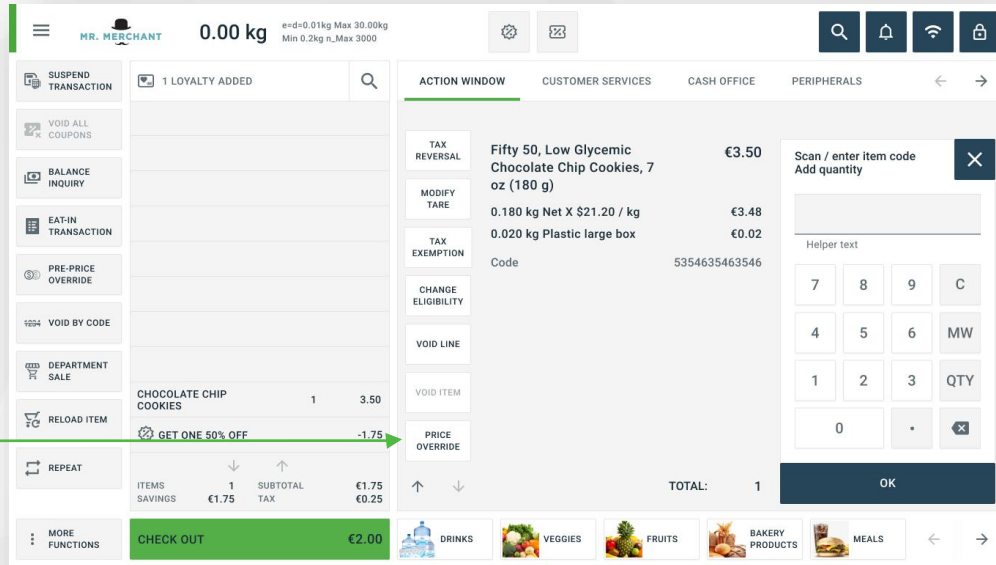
MR. MERCHANT 0.00 kg e=d=0.01kg Max 30.00kg Min 0.2kg n_Max 3000

SUSPEND TRANSACTION
VOID ALL COUPONS
BALANCE INQUIRY
EAT-IN TRANSACTION
PRE-PRICE OVERRIDE
1234 VOID BY CODE
DEPARTMENT SALE
RELOAD ITEM
REPEAT
MORE FUNCTIONS

1 LOYALTY ADDED

CHOCOLATE CHIP COOKIES 1 3.50
GET ONE 50% OFF -1.75

| ITEMS | 1 | SUBTOTAL | €1.75 |
|---|---|---|---|
| SAVINGS | €1.75 | TAX | €0.25 |

CHECK OUT €2.00

ACTION WINDOW CUSTOMER SERVICES CASH OFFICE PERIPHERALS

TAX REVERSAL
MODIFY TARE
TAX EXEMPTION
CHANGE ELIGIBILITY
VOID LINE
VOID ITEM
PRICE OVERRIDE

Fifty 50, Low Glycemic Chocolate Chip Cookies, 7 oz (180 g) €3.50
0.180 kg Net X $21.20 / kg €3.48
0.020 kg Plastic large box €0.02
Code 5354635463546

TOTAL: 1

Scan / enter item code
Add quantity

Helper text

| 7 | 8 | 9 | C |
|---|---|---|---|
| 4 | 5 | 6 | MW |
| 1 | 2 | 3 | QTY |
| 0 | | • | |

OK

DRINKS VEGGIES FRUITS BAKERY PRODUCTS MEALS